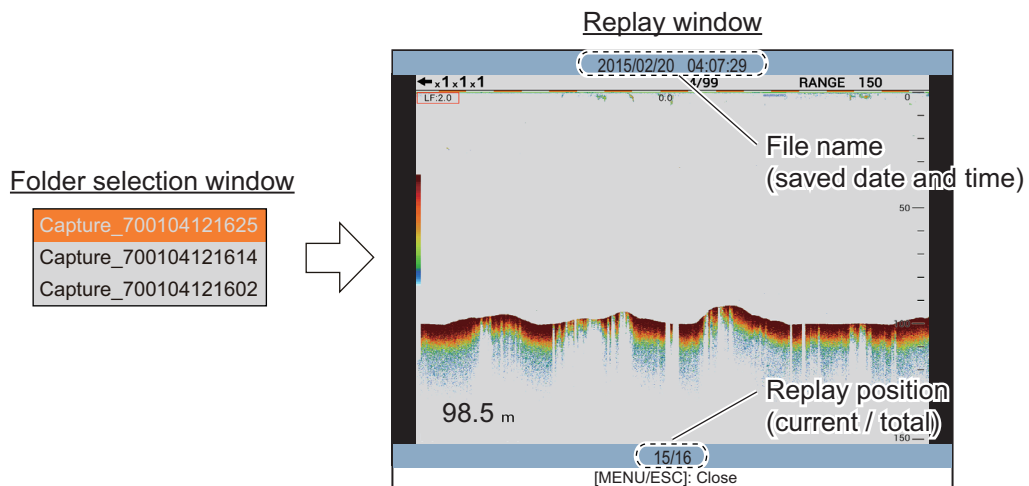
Folder selection window

Capture_700104121625
Capture_700104121614
Capture_700104121602

Replay window

2015/02/20 04:07:29

x1 x1 x1 4/99 RANGE 150

LF:2.0

0.0

0

50

100

150

File name
(saved date and time)

Replay position
(current / total)

98.5 m

15/16

[MENU/ESC]: Close